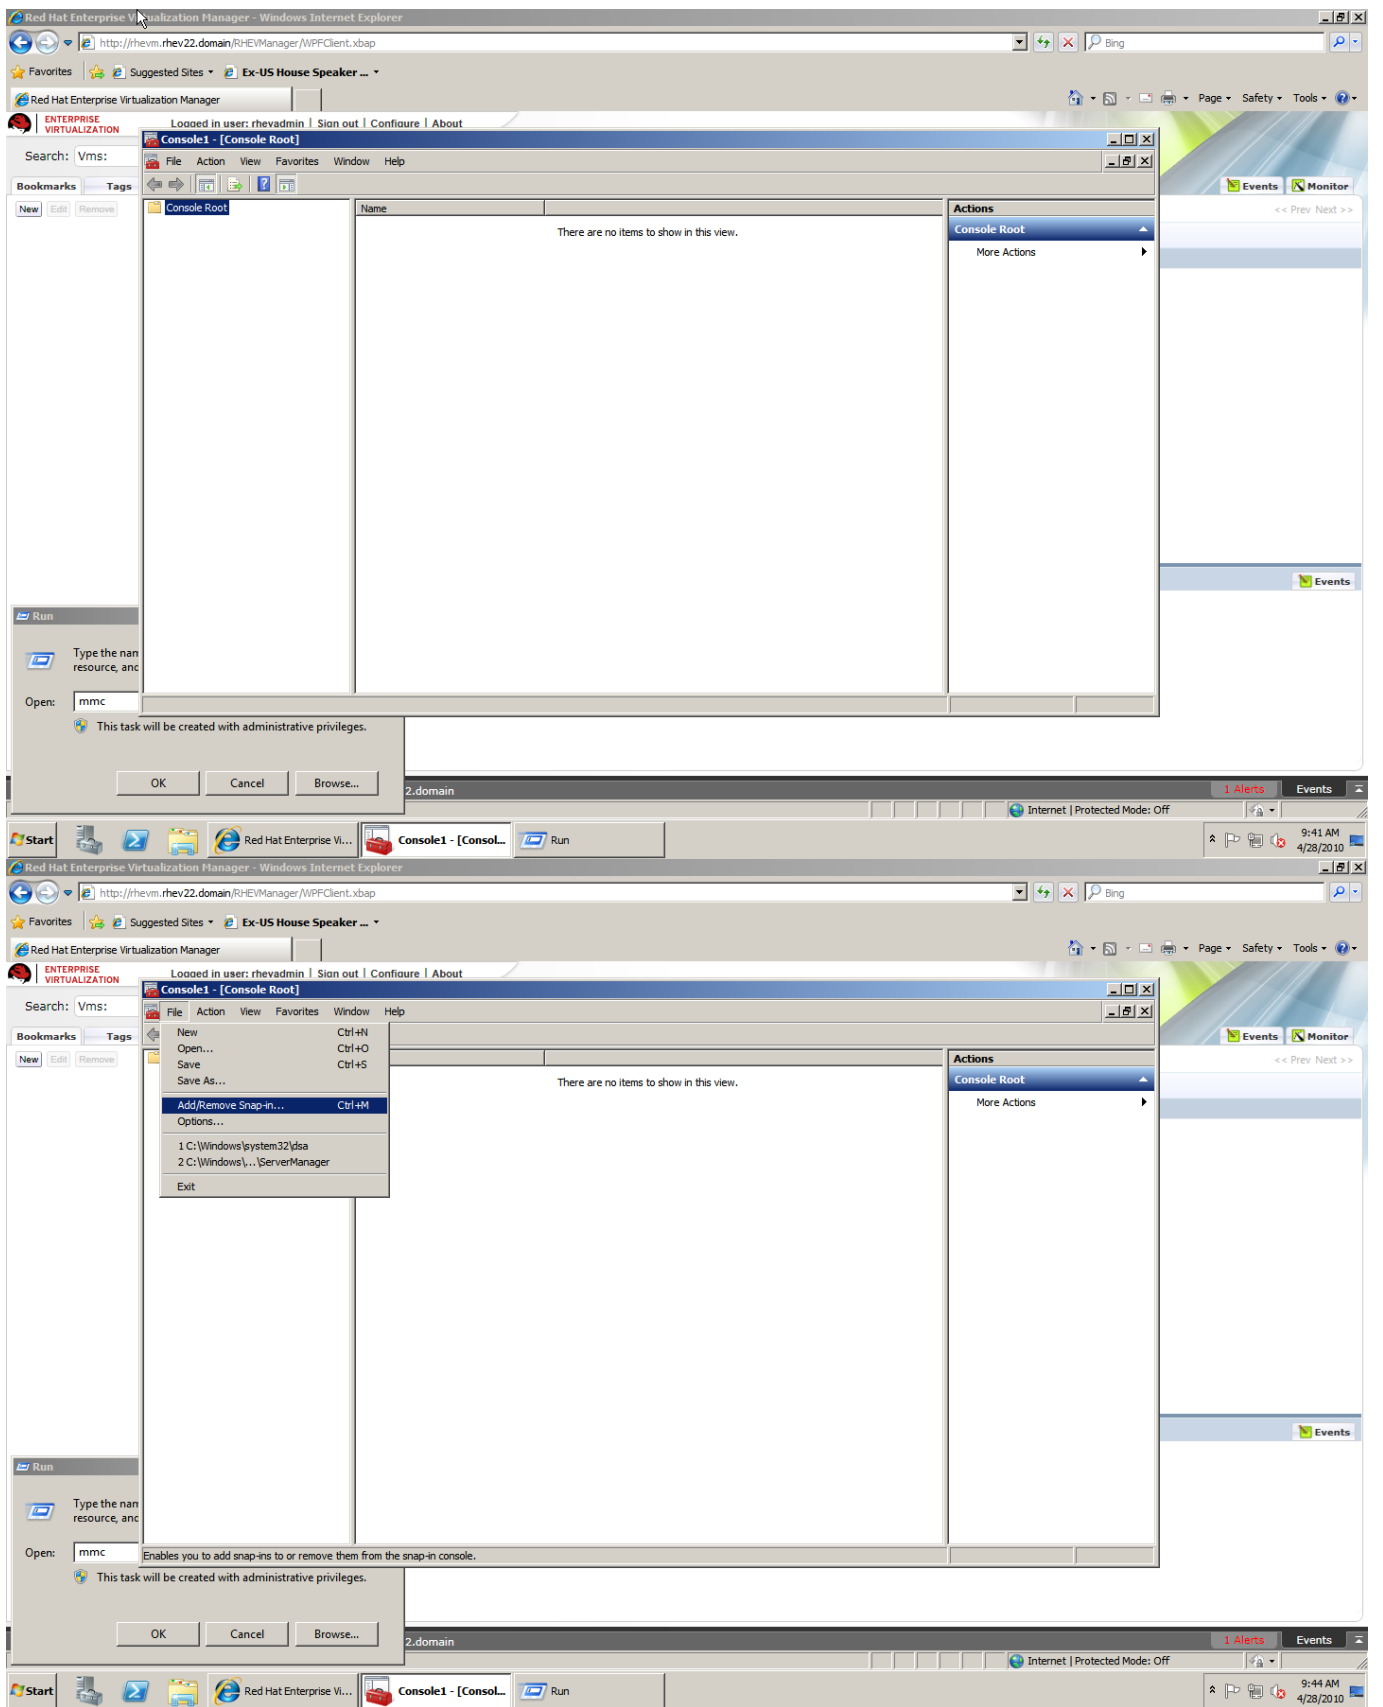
Red Hat Enterprise Virtualization Manager - Windows Internet Explorer
http://rhevm.rhev22.domain/RHEVManager/WPFClient.xbap
Bing
Favorites
Suggested Sites
Ex-US House Speaker ...
Red Hat Enterprise Virtualization Manager
Page
Safety
Tools
ENTERPRISE VIRTUALIZATION
Logged in user: rhevadmin | Sign out | Configure | About
Search: Vms:
Bookmarks Tags
New Edit Remove
Console1 - [Console Root]
File Action View Favorites Window Help
Console Root
Name
There are no items to show in this view.
Actions
Console Root
More Actions
Events Monitor
<< Prev Next >>
Events
Run
Type the nam resource, and
Open: mmc
This task will be created with administrative privileges.
OK Cancel Browse...
2.domain
1 Alerts Events
Internet | Protected Mode: Off
Start
Red Hat Enterprise Vi...
Console1 - [Consol...
Run
9:41 AM 4/28/2010

Red Hat Enterprise Virtualization Manager - Windows Internet Explorer
http://rhevm.rhev22.domain/RHEVManager/WPFClient.xbap
Bing
Favorites
Suggested Sites
Ex-US House Speaker ...
Red Hat Enterprise Virtualization Manager
Page
Safety
Tools
ENTERPRISE VIRTUALIZATION
Logged in user: rhevadmin | Sign out | Configure | About
Search: Vms:
Bookmarks Tags
New Edit Remove
Console1 - [Console Root]
File Action View Favorites Window Help
New Ctrl+N
Open... Ctrl+O
Save Ctrl+S
Save As...
Add/Remove Snap-in... Ctrl+M
Options...
1 C:\Windows\system32\dsa
2 C:\Windows\...\ServerManager
Exit
There are no items to show in this view.
Actions
Console Root
More Actions
Events Monitor
<< Prev Next >>
Events
Run
Type the nam resource, and
Open: mmc
Enables you to add snap-ins to or remove them from the snap-in console.
This task will be created with administrative privileges.
OK Cancel Browse...
2.domain
1 Alerts Events
Internet | Protected Mode: Off
Start
Red Hat Enterprise Vi...
Console1 - [Consol...
Run
9:44 AM 4/28/2010